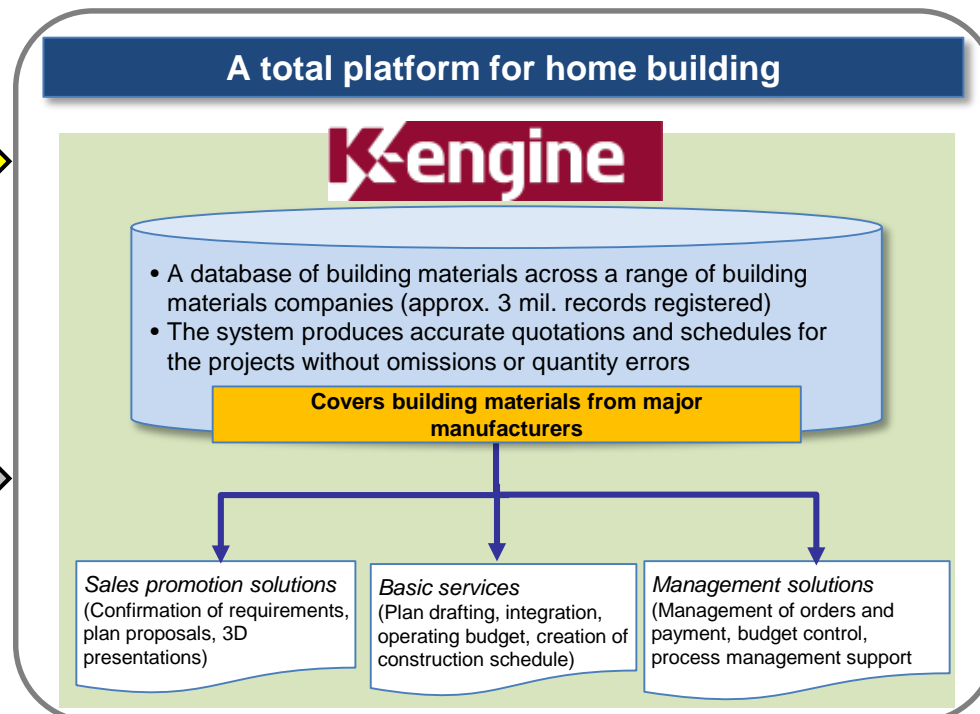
A total platform for home building

K-engine

• A database of building materials across a range of building materials companies (approx. 3 mil. records registered)
• The system produces accurate quotations and schedules for the projects without omissions or quantity errors

Covers building materials from major manufacturers

Sales promotion solutions
(Confirmation of requirements, plan proposals, 3D presentations)

Basic services
(Plan drafting, integration, operating budget, creation of construction schedule)

Management solutions
(Management of orders and payment, budget control, process management support